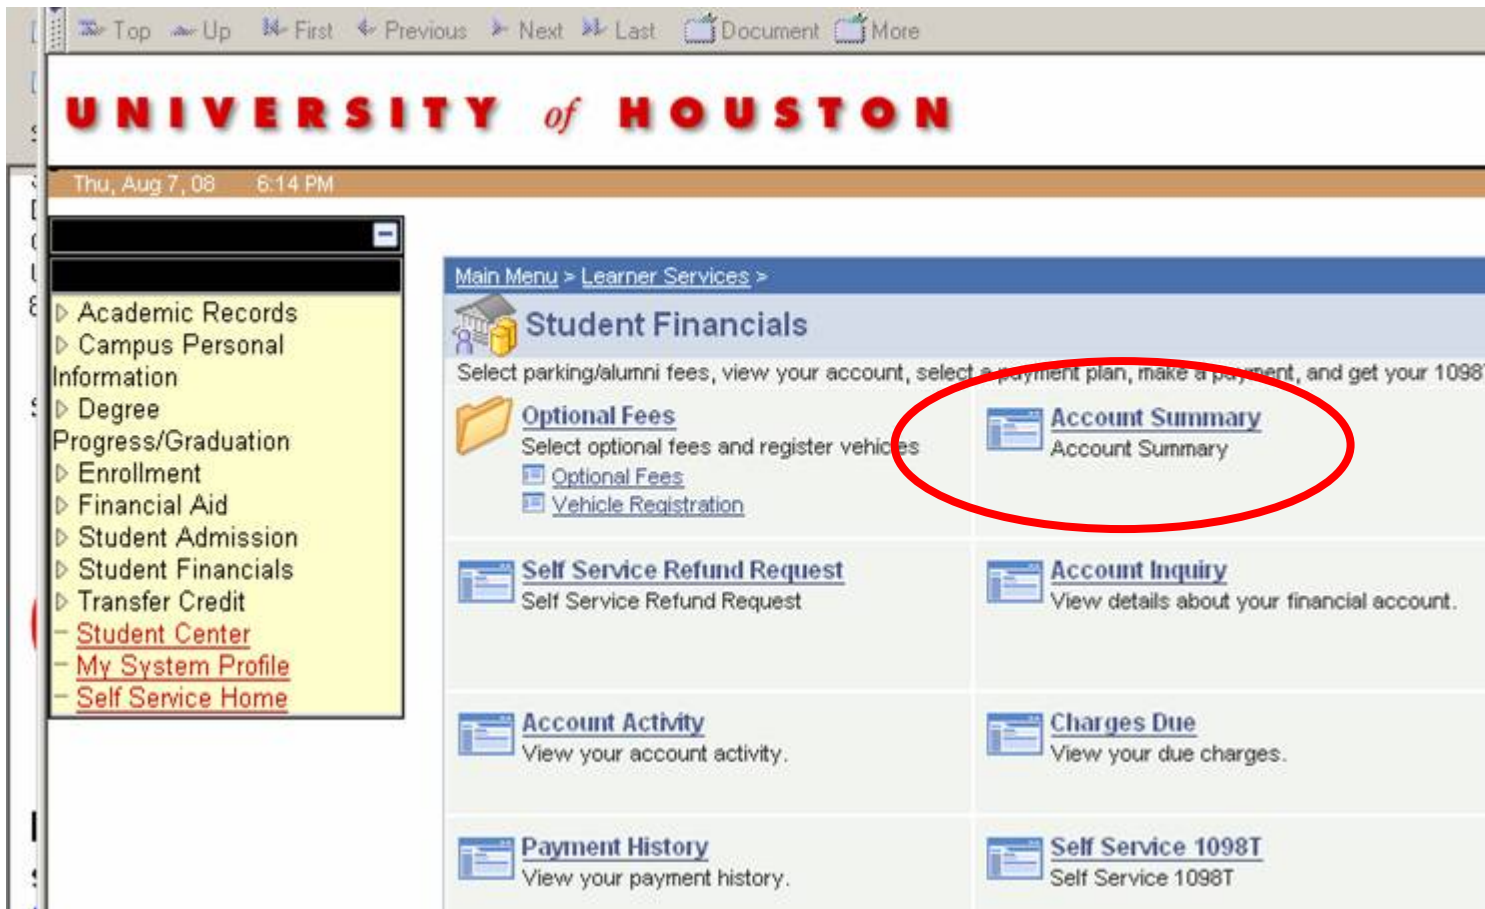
Top Up First Previous Next Last Document More

UNIVERSITY of HOUSTON

Thu, Aug 7, 08 6:14 PM

Academic Records
Campus Personal Information
Degree Progress/Graduation
Enrollment
Financial Aid
Student Admission
Student Financials
Transfer Credit
Student Center
My System Profile
Self Service Home

Main Menu > Learner Services >

Student Financials

Select parking/alumni fees, view your account, select a payment plan, make a payment, and get your 1098

Optional Fees
Select optional fees and register vehicles
Optional Fees
Vehicle Registration

Account Summary
Account Summary

Self Service Refund Request
Self Service Refund Request

Account Inquiry
View details about your financial account.

Account Activity
View your account activity.

Charges Due
View your due charges.

Payment History
View your payment history.

Self Service 1098T
Self Service 1098T